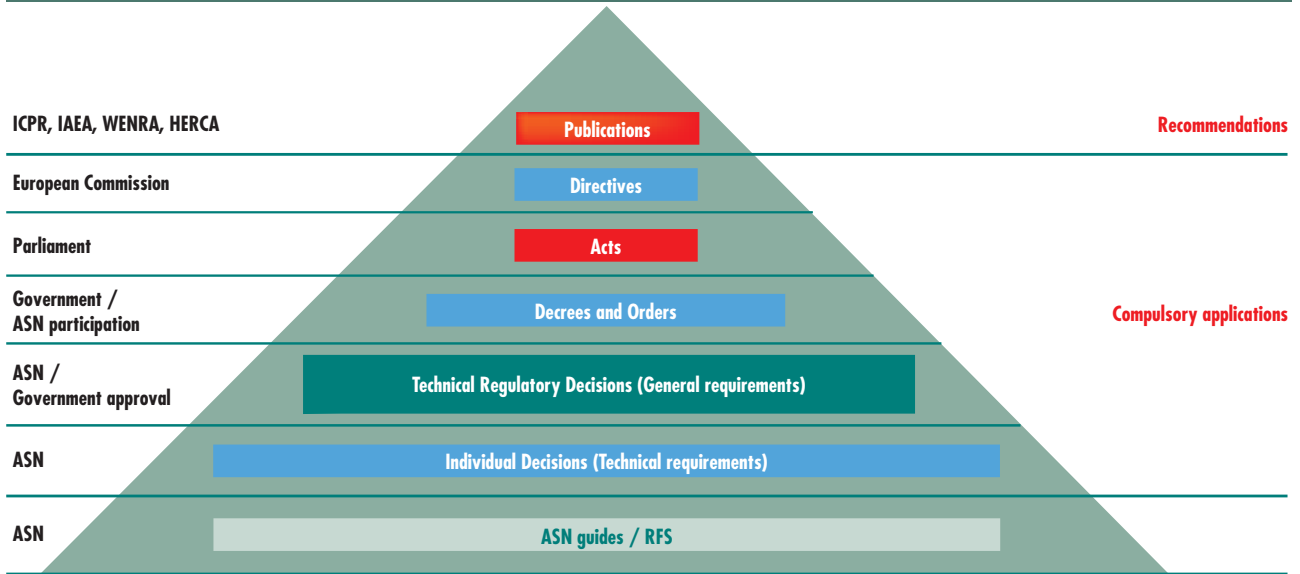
ICPR, IAEA, WENRA, HERCA

Publications

Recommendations

European Commission

Directives

Parliament

Acts

Government / ASN participation

Decrees and Orders

Compulsory applications

ASN / Government approval

Technical Regulatory Decisions (General requirements)

ASN

Individual Decisions (Technical requirements)

ASN

ASN guides / RFS